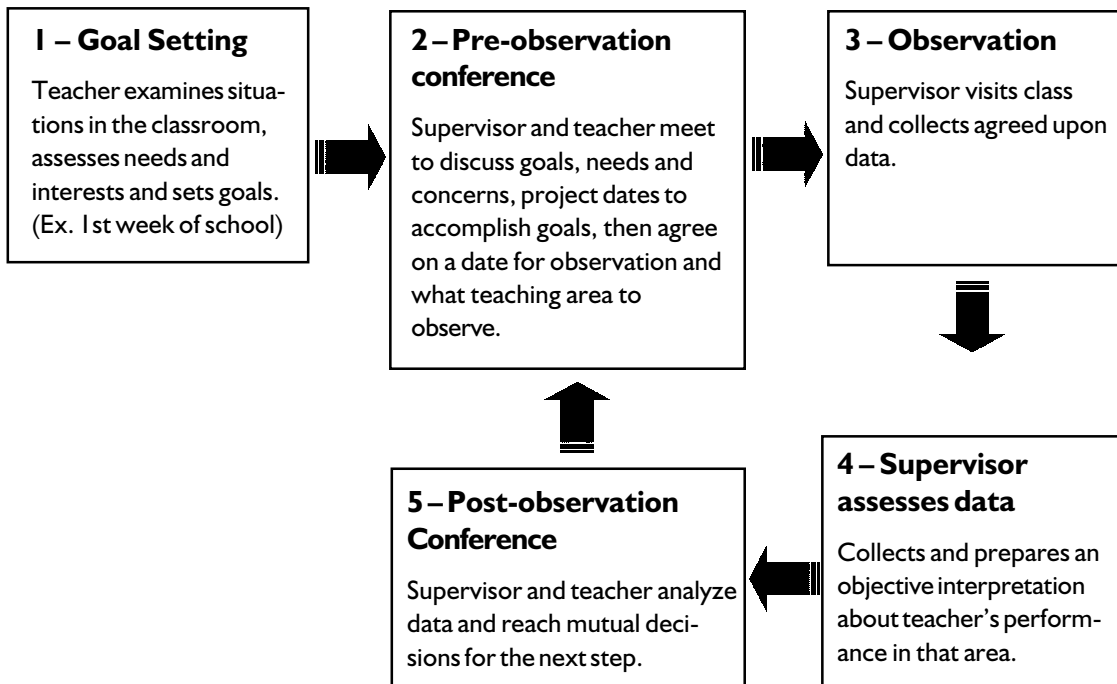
1 – Goal Setting

Teacher examines situations in the classroom, assesses needs and interests and sets goals. (Ex. 1st week of school)

2 – Pre-observation conference

Supervisor and teacher meet to discuss goals, needs and concerns, project dates to accomplish goals, then agree on a date for observation and what teaching area to observe.

3 – Observation

Supervisor visits class and collects agreed upon data.

4 – Supervisor assesses data

Collects and prepares an objective interpretation about teacher's performance in that area.

5 – Post-observation Conference

Supervisor and teacher analyze data and reach mutual decisions for the next step.